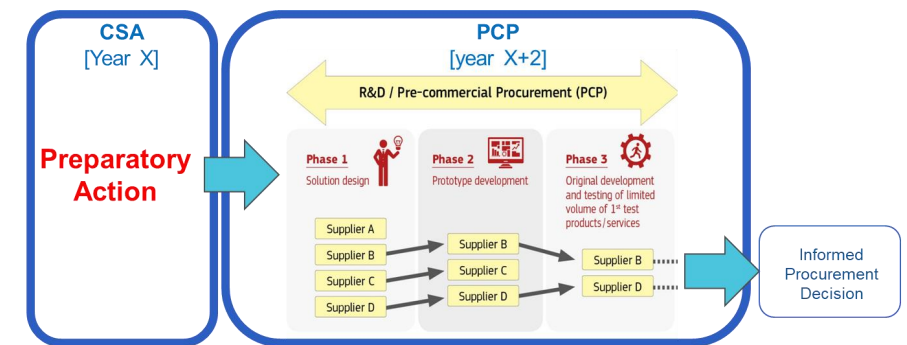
CSA
[Year X]

Preparatory Action

PCP
[year X+2]

R&D / Pre-commercial Procurement (PCP)

Phase 1
Solution design

Phase 2
Prototype development

Phase 3
Original development and testing of limited volume of 1$^{st}$ test products/services

Supplier A
Supplier B
Supplier C
Supplier D

Supplier B
Supplier C
Supplier D

Supplier B
Supplier D

Informed Procurement Decision